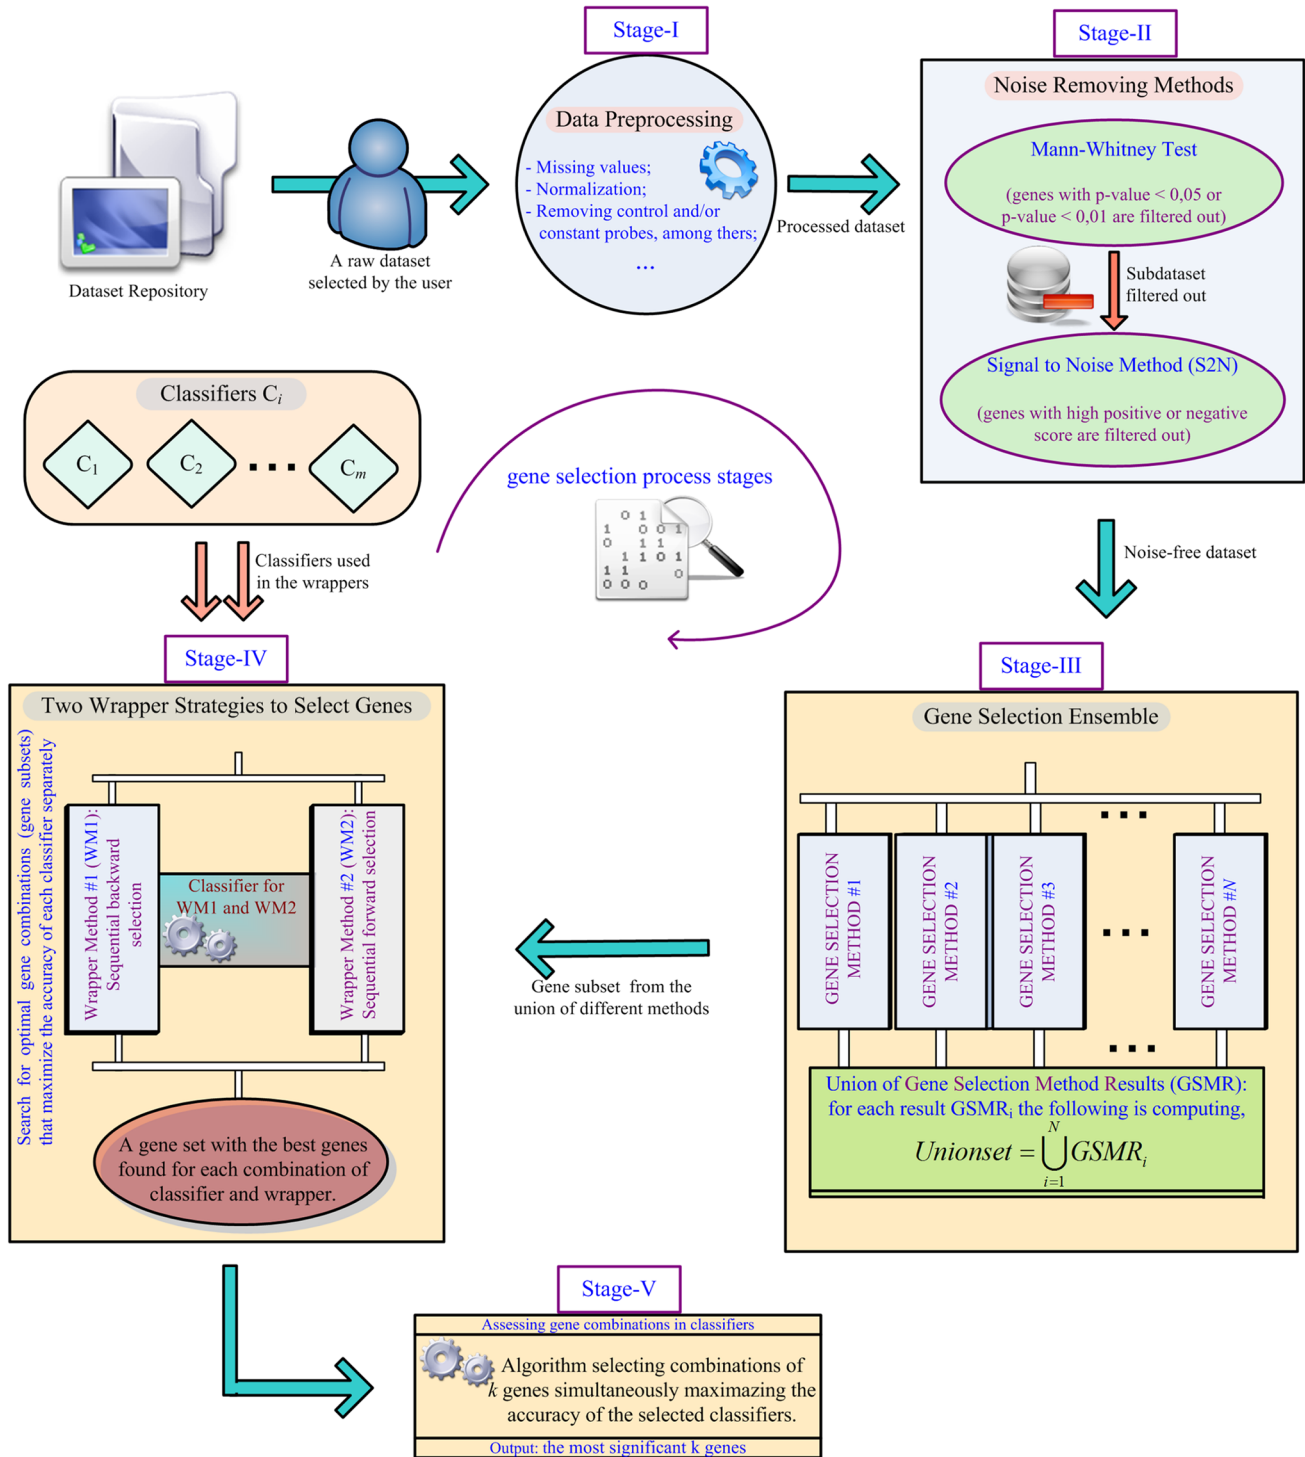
Stage-I

Stage-II

Dataset Repository

A raw dataset selected by the user

Data Preprocessing

- Missing values;
- Normalization;
- Removing control and/or constant probes, among thers;
...

Processed dataset

Noise Removing Methods

Mann-Whitney Test

(genes with p-value < 0,05 or p-value < 0,01 are filtered out)

Subdataset filtered out

Signal to Noise Method (S2N)

(genes with high positive or negative score are filtered out)

Classifiers $C_i$

$C_1$ $C_2$ ... $C_m$

gene selection process stages

0 1 1 0 0 1 0 1 1 1 1 0 1 1 1 0 0 0 0

Classifiers used in the wrappers

Noise-free dataset

Stage-IV

Two Wrapper Strategies to Select Genes

Search for optimal gene combinations (gene subsets) that maximize the accuracy of each classifier separately

Wrapper Method #1 (WM1): Sequential backward selection

Classifier for WM1 and WM2

Wrapper Method #2 (WM2): Sequential forward selection

A gene set with the best genes found for each combination of classifier and wrapper.

Gene subset from the union of different methods

Stage-III

Gene Selection Ensemble

GENE SELECTION METHOD #1

GENE SELECTION METHOD #2

GENE SELECTION METHOD #3

...

GENE SELECTION METHOD #N

Union of Gene Selection Method Results (GSMR): for each result $GSMR_i$ the following is computing,

$Unionset = \bigcup_{i=1}^{N} GSMR_i$

Stage-V

Assessing gene combinations in classifiers

Algorithm selecting combinations of $k$ genes simultaneously maximazing the accuracy of the selected classifiers.

Output: the most significant k genes